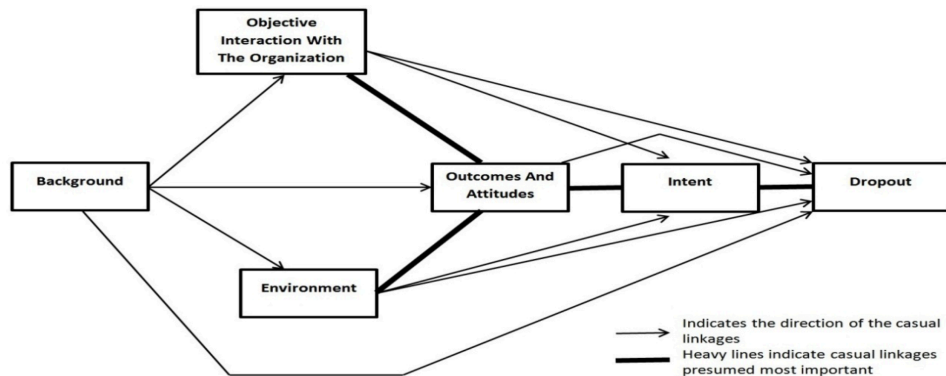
Objective Interaction With The Organization

Background

Outcomes And Attitudes

Intent

Dropout

Environment

Indicates the direction of the casual linkages

Heavy lines indicate casual linkages presumed most important